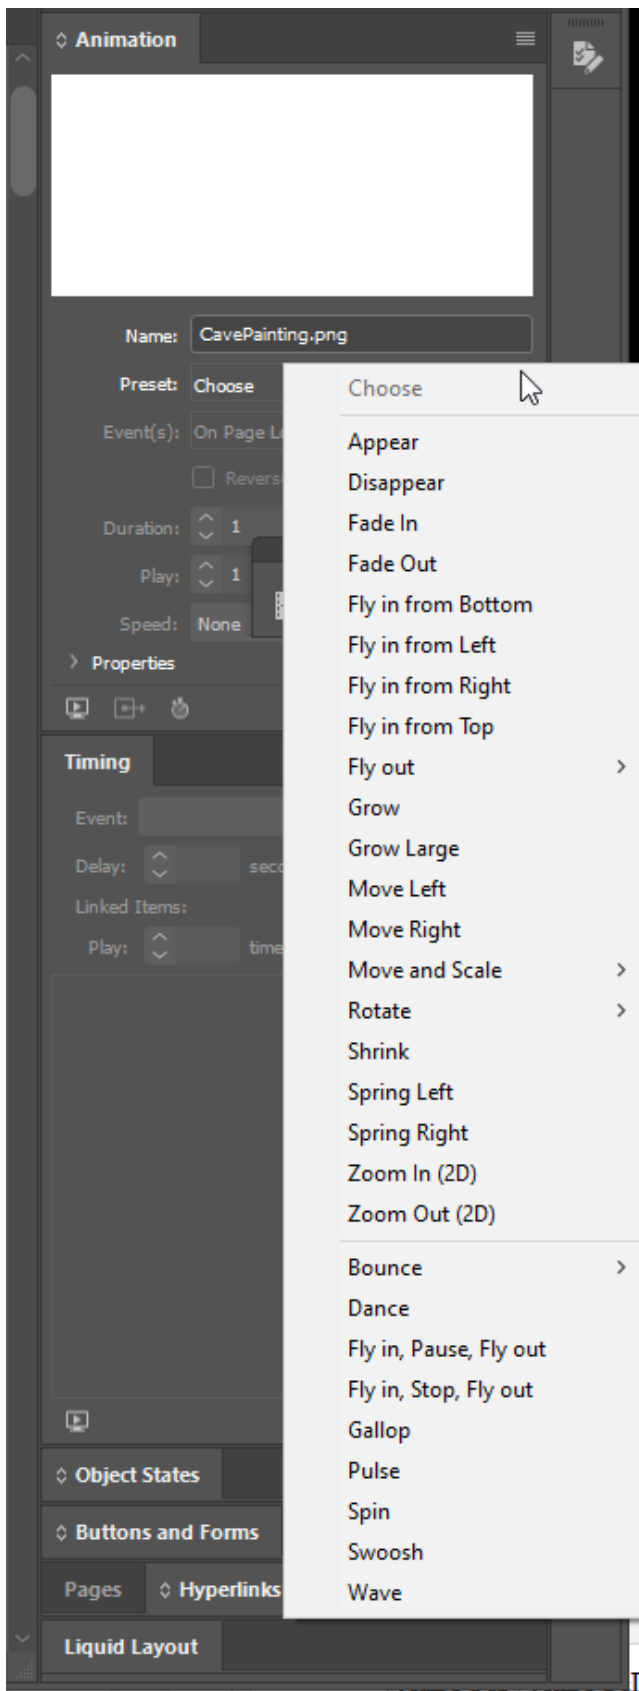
Animation

Name: CavePainting.png
Preset: Choose
Event(s): On Page L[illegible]
Revers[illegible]
Duration: 1
Play: 1
Speed: None
Properties

Timing
Event:
Delay: sec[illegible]
Linked Items:
Play: time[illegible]

Object States
Buttons and Forms
Pages Hyperlinks
Liquid Layout

Choose
Appear
Disappear
Fade In
Fade Out
Fly in from Bottom
Fly in from Left
Fly in from Right
Fly in from Top
Fly out
Grow
Grow Large
Move Left
Move Right
Move and Scale
Rotate
Shrink
Spring Left
Spring Right
Zoom In (2D)
Zoom Out (2D)
Bounce
Dance
Fly in, Pause, Fly out
Fly in, Stop, Fly out
Gallop
Pulse
Spin
Swoosh
Wave